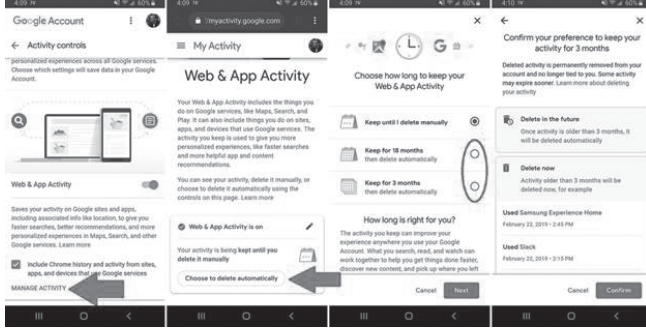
4:09 60%

Google Account

← Activity controls

personalized experiences across all Google services. Choose which settings will save data in your Google Account.

Web & App Activity

Saves your activity on Google sites and apps, including associated info like location, to give you faster searches, better recommendations, and more personalized experiences in Maps, Search, and other Google services. Learn more

Include Chrome history and activity from sites, apps, and devices that use Google services

MANAGE ACTIVITY

4:09 60%

myactivity.google.com

My Activity

Web & App Activity

Your Web & App Activity includes the things you do on Google services, like Maps, Search, and Play. It can also include things you do on sites, apps, and devices that use Google services. The activity you keep is used to give you more personalized experiences, like faster searches and more helpful app and content recommendations.

You can see your activity, delete it manually, or choose to delete it automatically using the controls on this page. Learn more

Web & App Activity is on

Your activity is being kept until you delete it manually

Choose to delete automatically

4:09 60%

Choose how long to keep your Web & App Activity

Keep until I delete manually

Keep for 18 months then delete automatically

Keep for 3 months then delete automatically

How long is right for you?

The activity you keep can improve your experience anywhere you use your Google Account. What you search, read, and watch can work together to help you get things done faster, discover new content, and pick up where you left

Cancel Next

4:10 60%

Confirm your preference to keep your activity for 3 months

Deleted activity is permanently removed from your account and no longer tied to you. Some activity may expire sooner. Learn more about deleting your activity

Delete in the future

Once activity is older than 3 months, it will be deleted automatically

Delete now

Activity older than 3 months will be deleted now, for example

Used Samsung Experience Home
February 22, 2019 • 2:45 PM

Used Slack
February 22, 2019 • 2:15 PM

Cancel Confirm